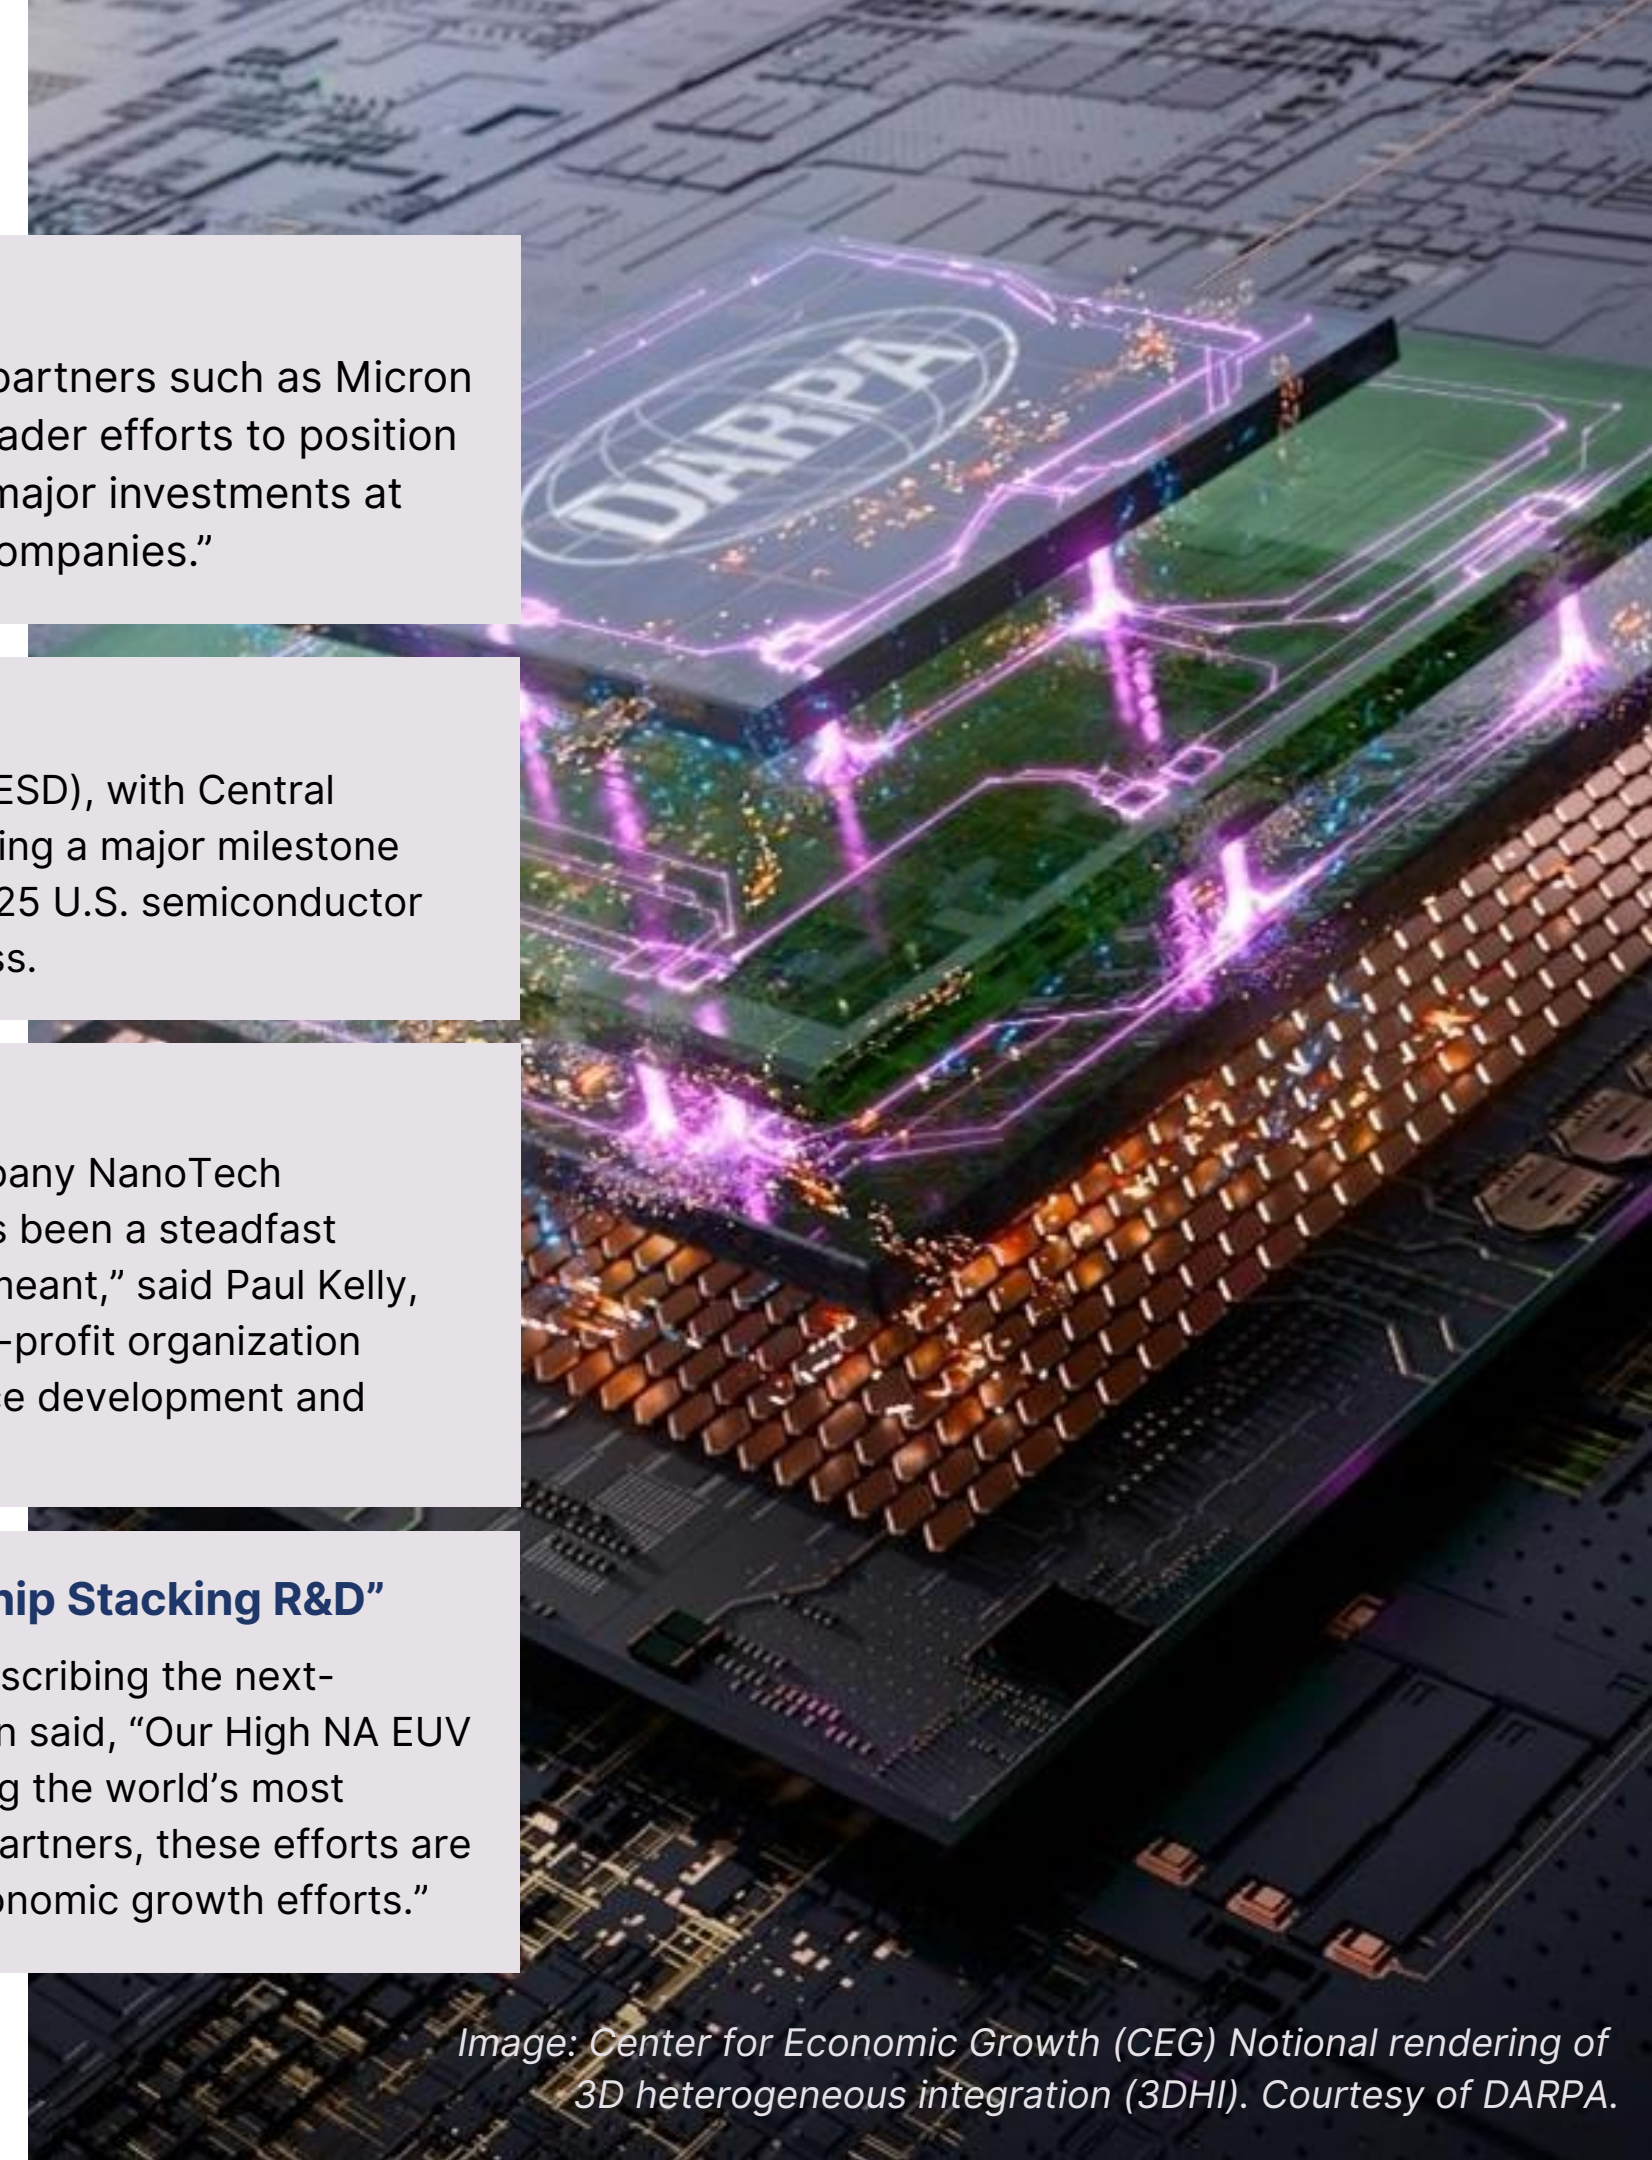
partners such as Micron ader efforts to position major investments at ompanies."

ESD), with Central ing a major milestone 25 U.S. semiconductor ss.

pany NanoTech s been a steadfast neant," said Paul Kelly, -profit organization e development and

hip Stacking R&D"

scribing the next- n said, "Our High NA EUV g the world's most artners, these efforts are nomic growth efforts."

DARPA

Image: Center for Economic Growth (CEG) Notional rendering of 3D heterogeneous integration (3DHI). Courtesy of DARPA.